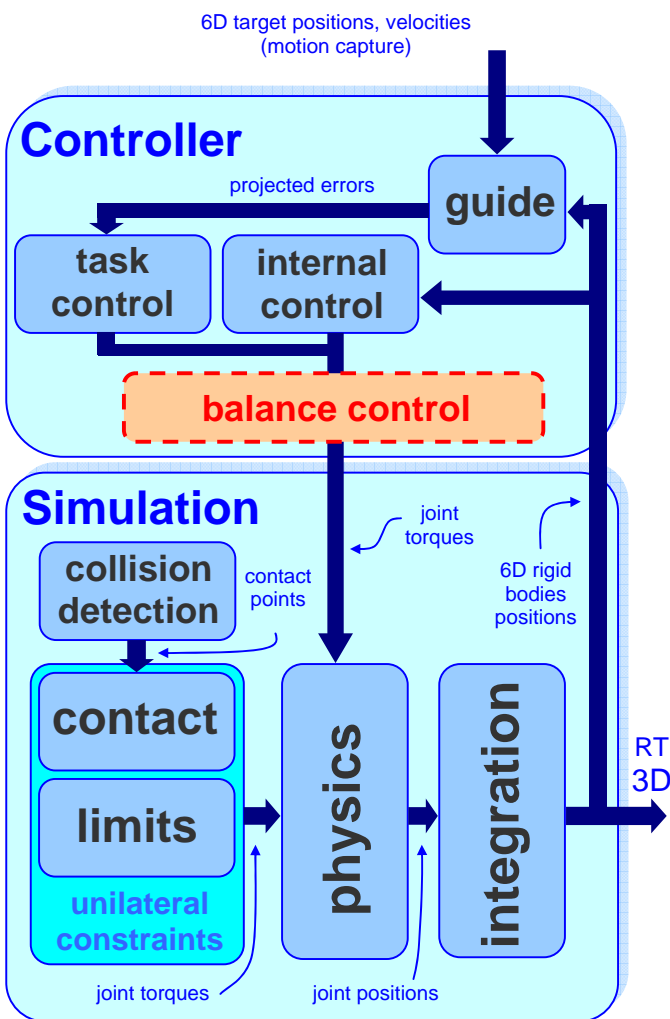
6D target positions, velocities (motion capture)

Controller

projected errors

guide

task control

internal control

balance control

Simulation

joint torques

6D rigid bodies positions

collision detection

contact points

contact

limits

unilateral constraints

physics

integration

RT 3D

joint torques

joint positions